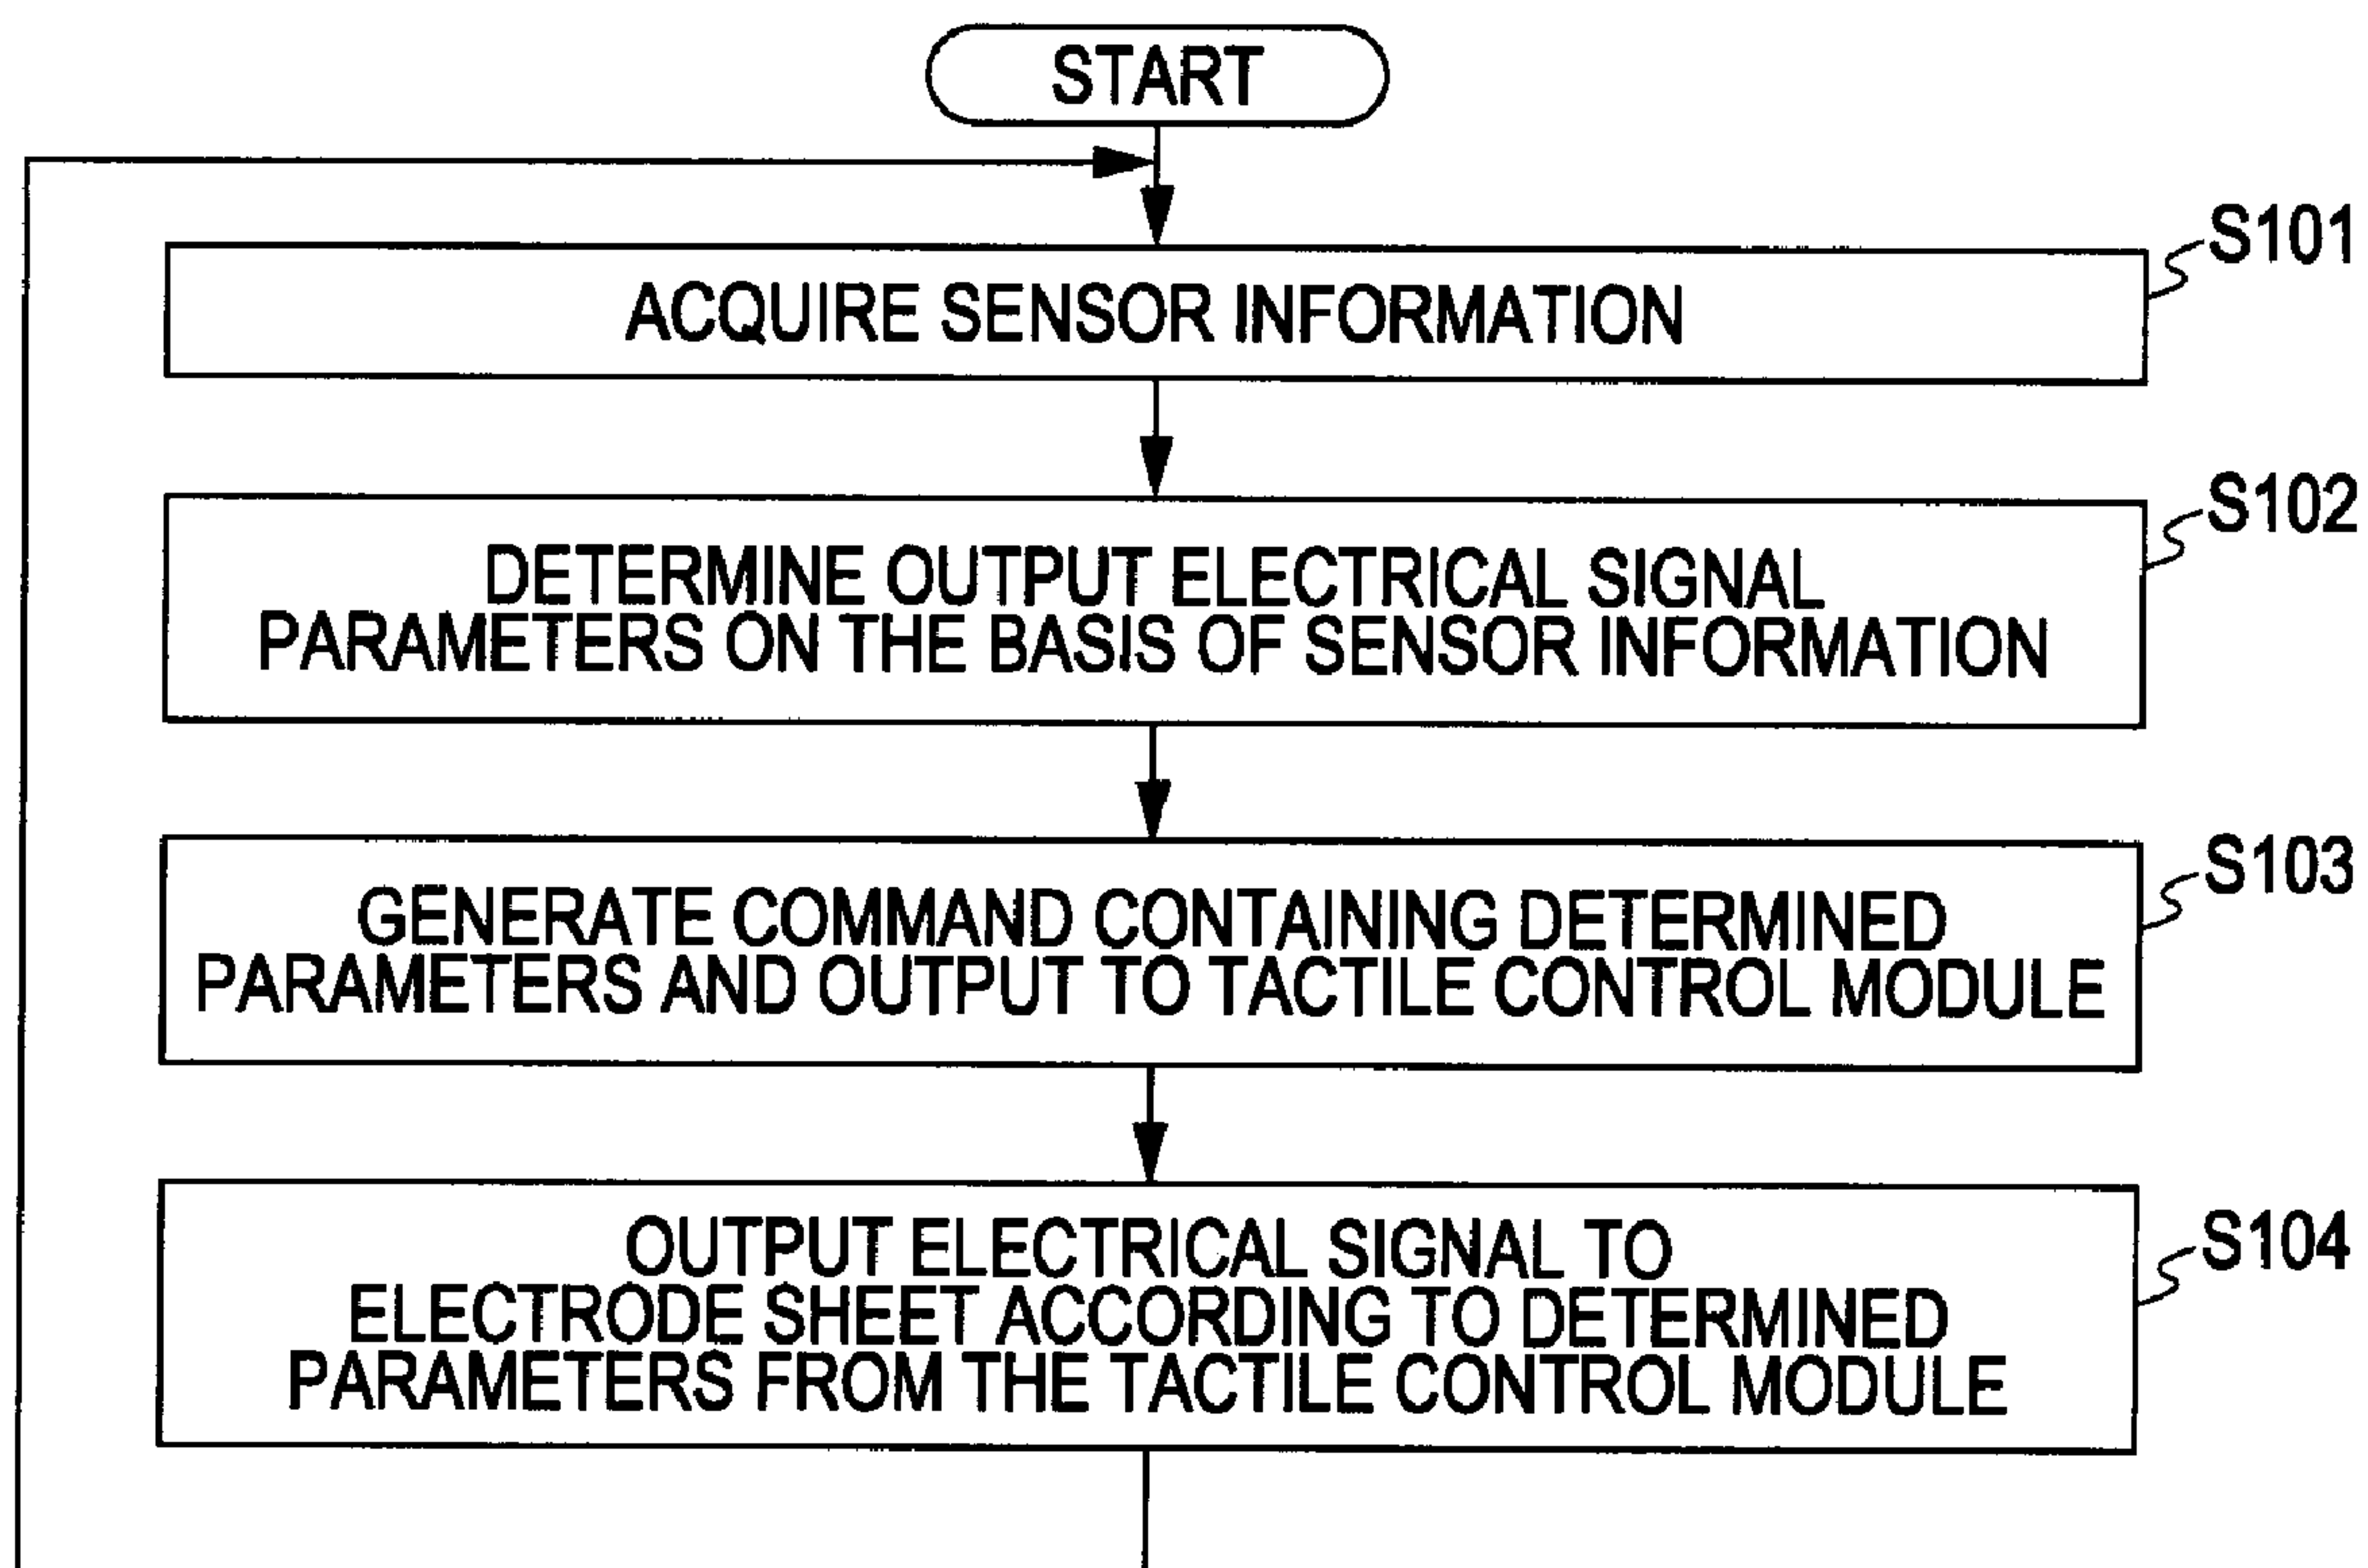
START

S101
ACQUIRE SENSOR INFORMATION

S102
DETERMINE OUTPUT ELECTRICAL SIGNAL PARAMETERS ON THE BASIS OF SENSOR INFORMATION

S103
GENERATE COMMAND CONTAINING DETERMINED PARAMETERS AND OUTPUT TO TACTILE CONTROL MODULE

S104
OUTPUT ELECTRICAL SIGNAL TO ELECTRODE SHEET ACCORDING TO DETERMINED PARAMETERS FROM THE TACTILE CONTROL MODULE